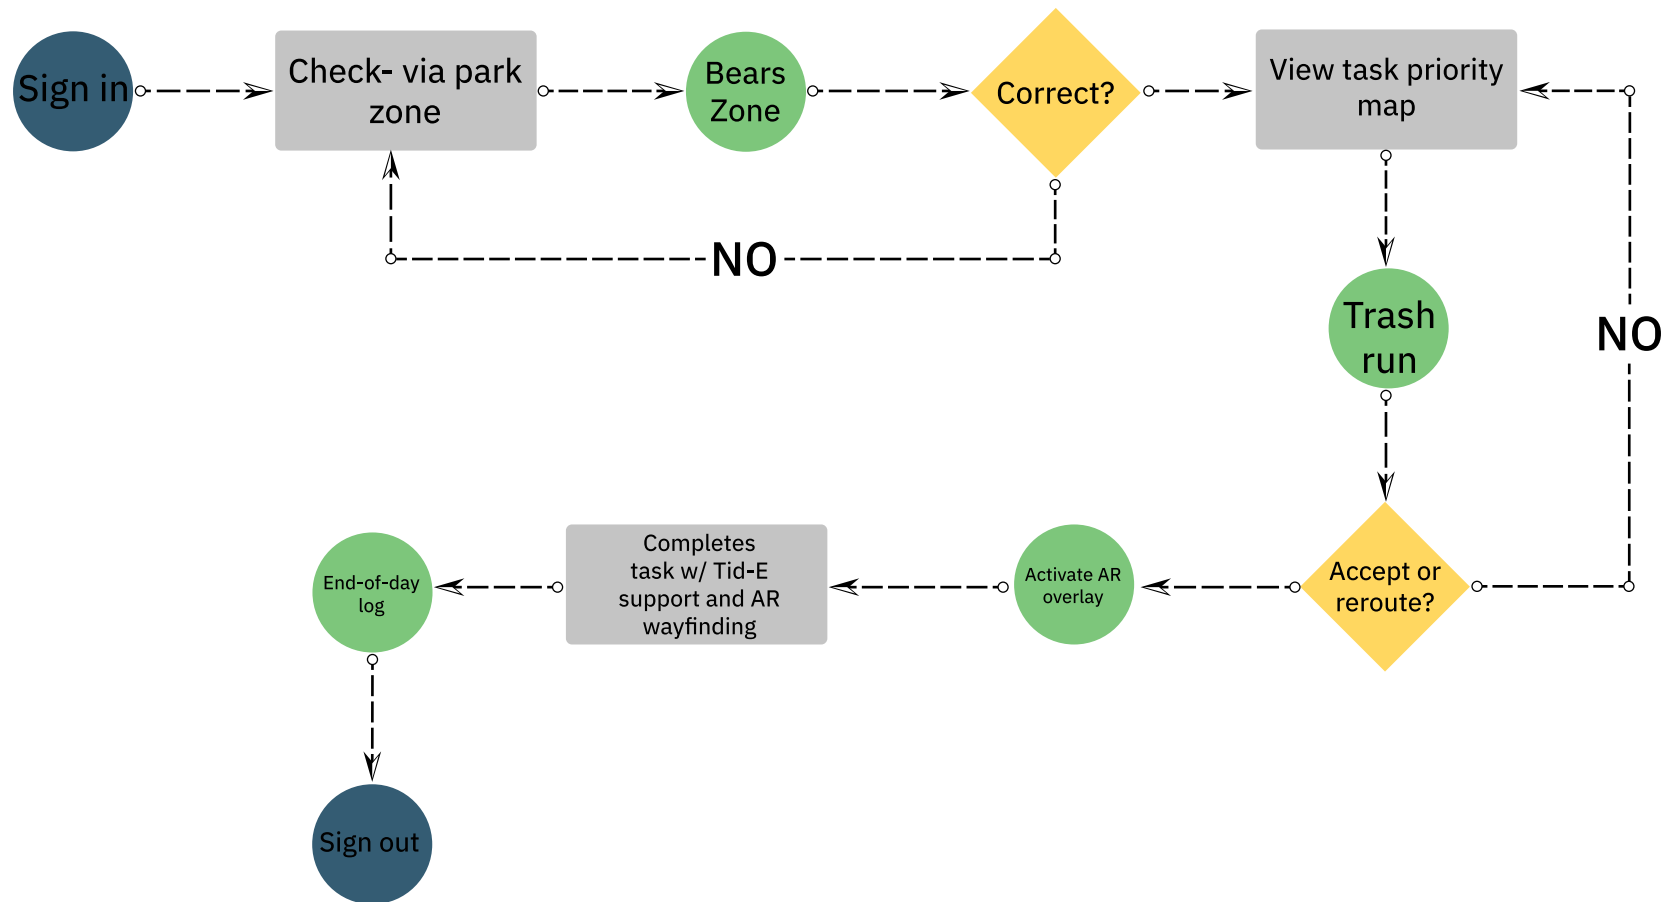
Sign in

Check- via park zone

Bears Zone

Correct?

View task priority map

NO

Trash run

NO

Accept or reroute?

Activate AR overlay

Completes task w/ Tid-E support and AR wayfinding

End-of-day log

Sign out